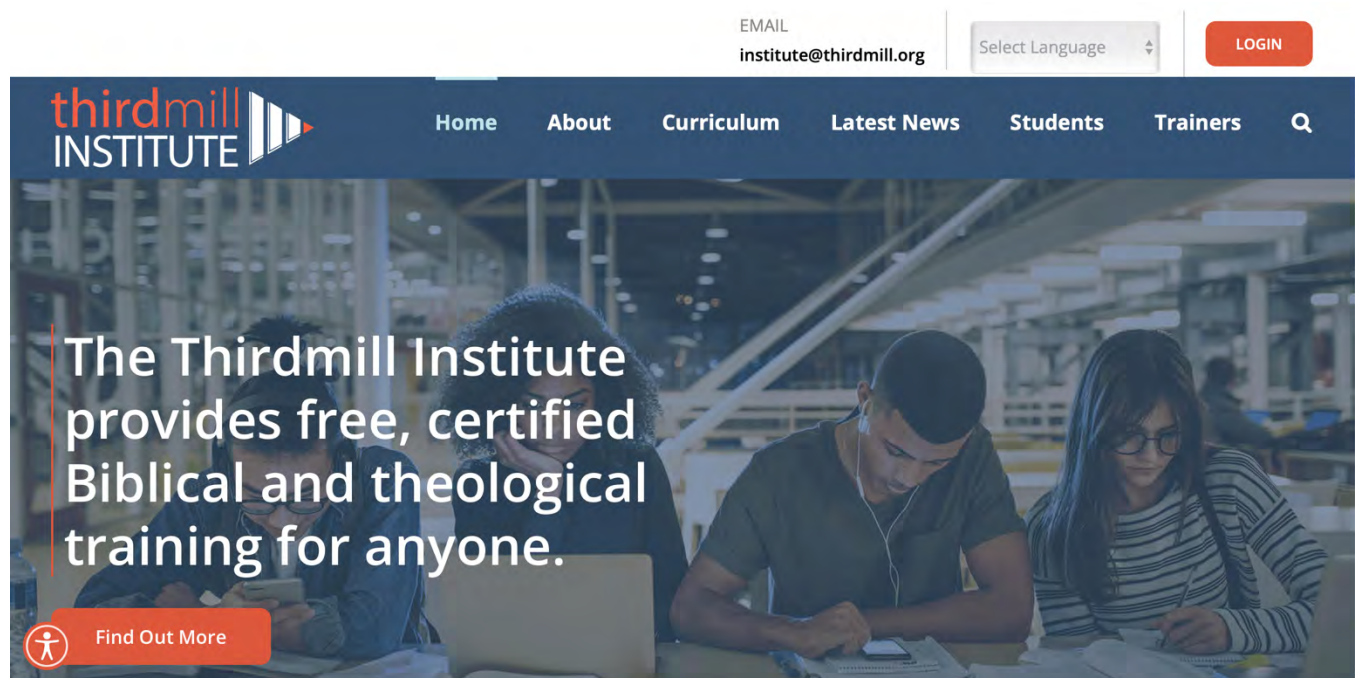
EMAIL
institute@thirdmill.org

Select Language

LOGIN

thirdmill INSTITUTE

Home About Curriculum Latest News Students Trainers

The Thirdmill Institute provides free, certified Biblical and theological training for anyone.

Find Out More